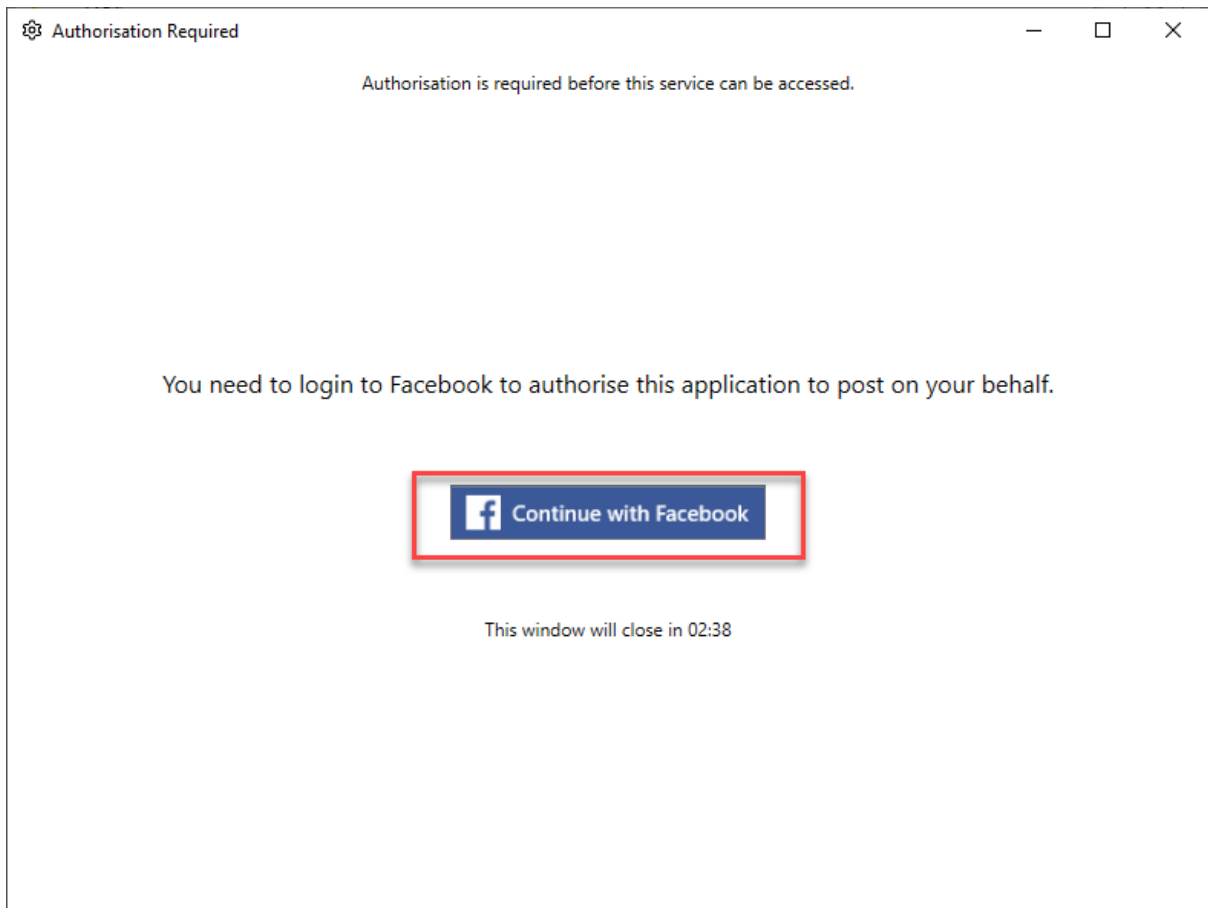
Authorisation Required

Authorisation is required before this service can be accessed.

You need to login to Facebook to authorise this application to post on your behalf.

Continue with Facebook

This window will close in 02:38